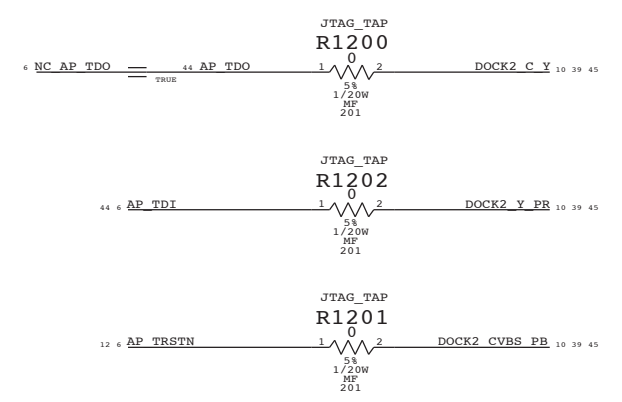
JTAG_TAP
R1200
0
6 NC_AP_TDO
TRUE
44 AP_TDO
1
2
DOCK2_C_Y 10 39 45
5%
1/20W
MF
201

JTAG_TAP
R1202
0
44 6 AP_TDI
1
2
DOCK2_Y_PR 10 39 45
5%
1/20W
MF
201

JTAG_TAP
R1201
0
12 6 AP_TRSTN
1
2
DOCK2_CVBS_PB 10 39 45
5%
1/20W
MF
201